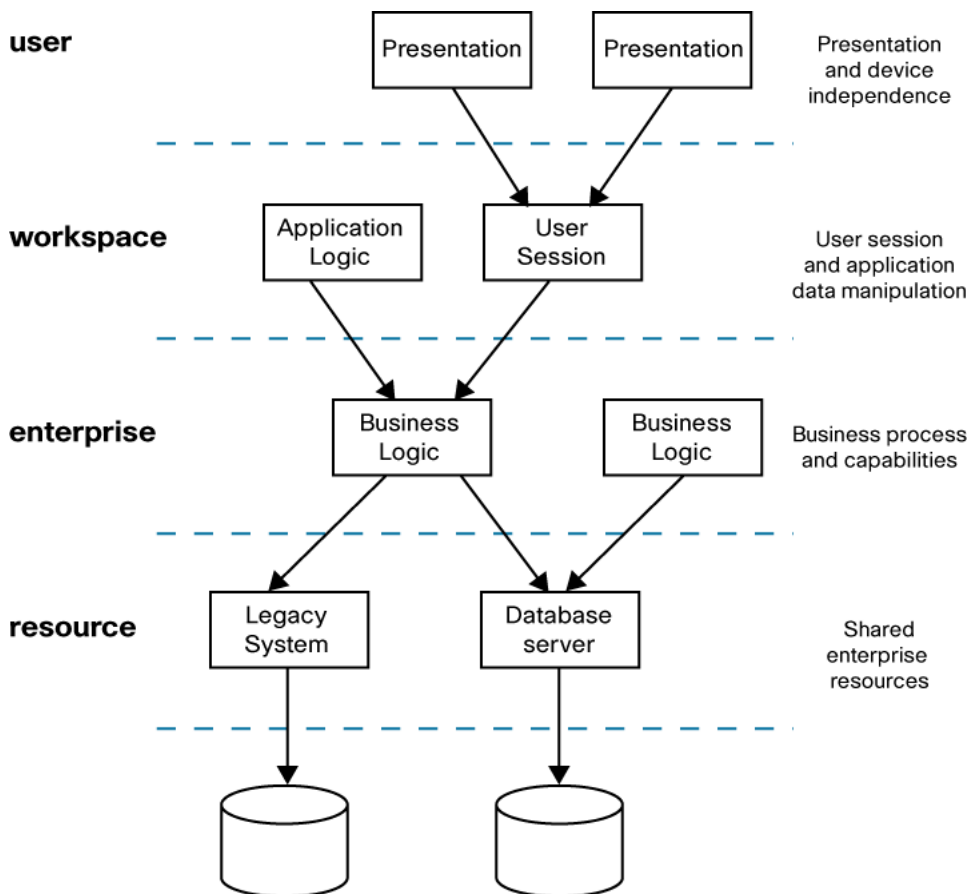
user

Presentation

Presentation

Presentation and device independence

workspace

Application Logic

User Session

User session and application data manipulation

enterprise

Business Logic

Business Logic

Business process and capabilities

resource

Legacy System

Database server

Shared enterprise resources